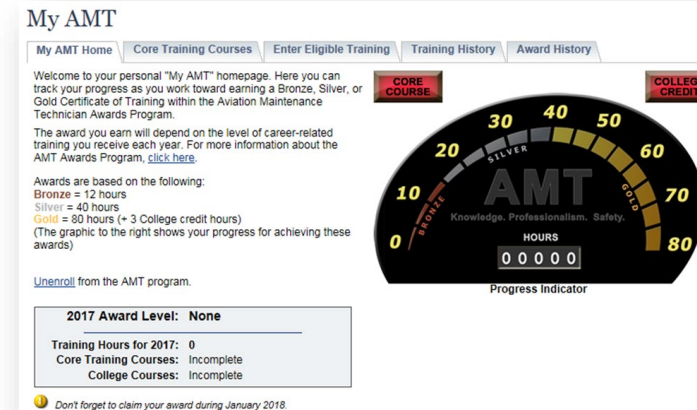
My AMT

My AMT Home | Core Training Courses | Enter Eligible Training | Training History | Award History

Welcome to your personal "My AMT" homepage. Here you can track your progress as you work toward earning a Bronze, Silver, or Gold Certificate of Training within the Aviation Maintenance Technician Awards Program.

The award you earn will depend on the level of career-related training you receive each year. For more information about the AMT Awards Program, click here.

Awards are based on the following:
Bronze = 12 hours
Silver = 40 hours
Gold = 80 hours (+ 3 College credit hours)
(The graphic to the right shows your progress for achieving these awards)

Unenroll from the AMT program.

2017 Award Level: None

Training Hours for 2017: 0
Core Training Courses: Incomplete
College Courses: Incomplete

Don't forget to claim your award during January 2018.

CORE COURSE

COLLEG CREDIT

0 10 20 30 40 50 60 70 80

BRONZE SILVER GOLD

AMT

Knowledge. Professionalism. Safety.

HOURS

00000

Progress Indicator